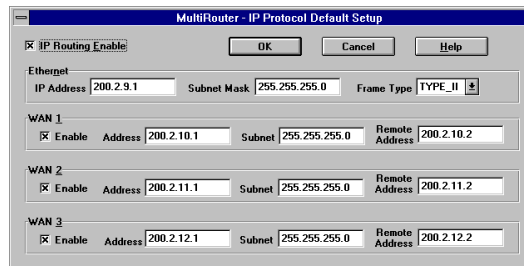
MultiRouter - IP Protocol Default Setup

☒ IP Routing Enable

OK

Cancel

Help

Ethernet

IP Address 200.2.9.1

Subnet Mask 255.255.255.0

Frame Type TYPE_II

WAN 1

☒ Enable

Address 200.2.10.1

Subnet 255.255.255.0

Remote Address 200.2.10.2

WAN 2

☒ Enable

Address 200.2.11.1

Subnet 255.255.255.0

Remote Address 200.2.11.2

WAN 3

☒ Enable

Address 200.2.12.1

Subnet 255.255.255.0

Remote Address 200.2.12.2